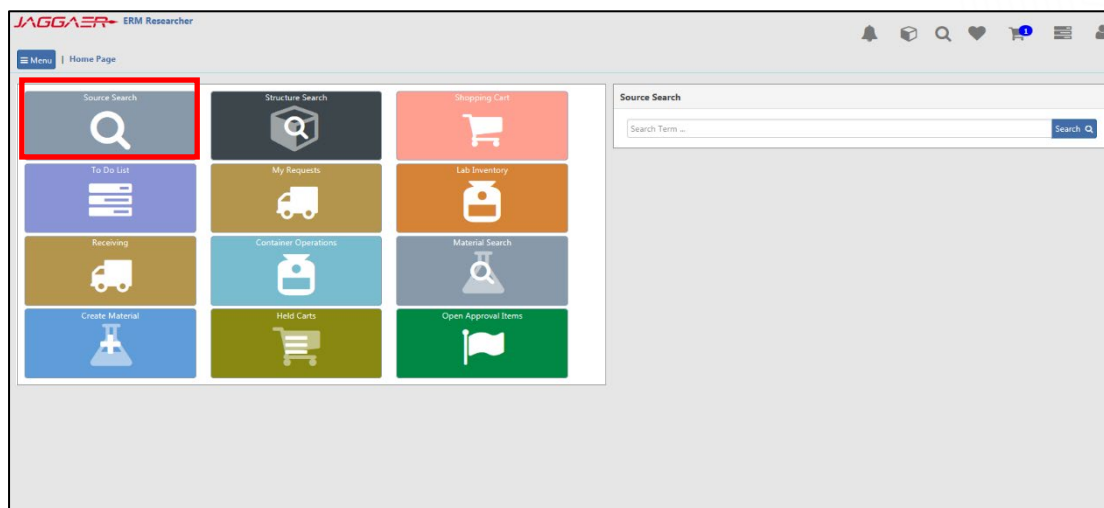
JAGGAER ERM Researcher

1

Menu | Home Page

Source Search

Structure Search

Shopping Cart

To Do List

My Requests

Lab Inventory

Receiving

Container Operations

Material Search

Create Material

Held Carts

Open Approval Items

Source Search

Search Term ...

Search